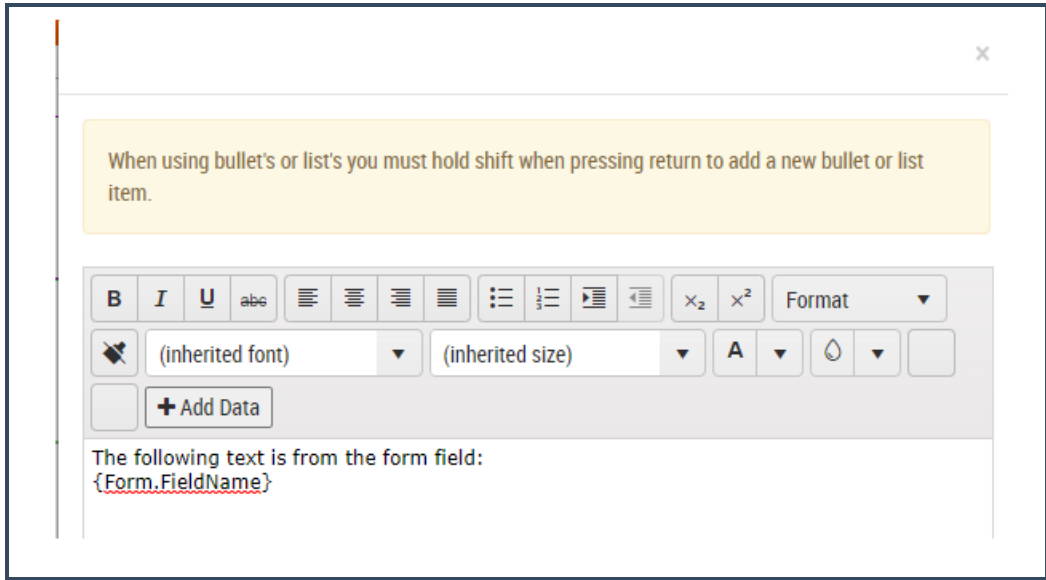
×

When using bullet's or list's you must hold shift when pressing return to add a new bullet or list item.

B I U abc Format

(inherited font) (inherited size) A

+ Add Data

The following text is from the form field:
{Form.FieldName}